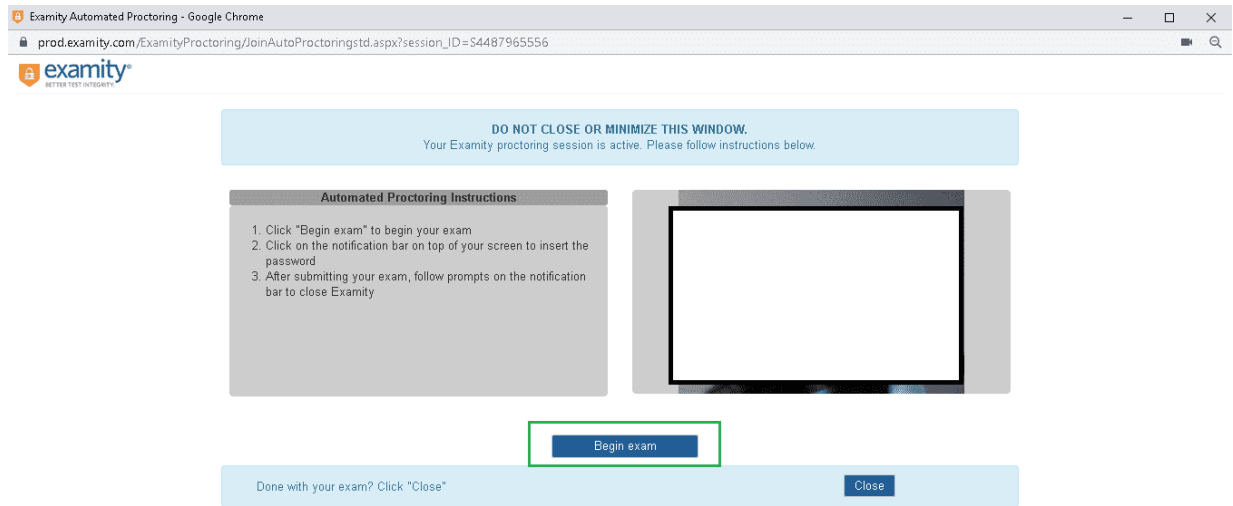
Examity Automated Proctoring - Google Chrome

prod.examity.com/ExamityProctoring/JoinAutoProctoringstd.aspx?session_ID=S4487965556

examity®
BETTER TEST INTEGRITY.

DO NOT CLOSE OR MINIMIZE THIS WINDOW.
Your Examity proctoring session is active. Please follow instructions below.

Automated Proctoring Instructions

1. Click "Begin exam" to begin your exam
2. Click on the notification bar on top of your screen to insert the password
3. After submitting your exam, follow prompts on the notification bar to close Examity

Begin exam

Done with your exam? Click "Close"

Close